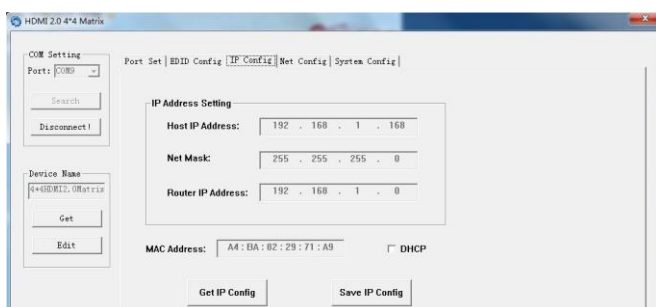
HDMI 2.0 4*4 Matrix

COM Setting
Port: COM9
Search
Disconnect!

Device Name
4*4HDMI2.0Matrix
Get
Edit

Port Set | EDID Config | IP Config | Net Config | System Config |

IP Address Setting
Host IP Address: 192 . 168 . 1 . 168
Net Mask: 255 . 255 . 255 . 0
Router IP Address: 192 . 168 . 1 . 0

MAC Address: A4 : BA : 82 : 29 : 71 : A9
DHCP

Get IP Config
Save IP Config